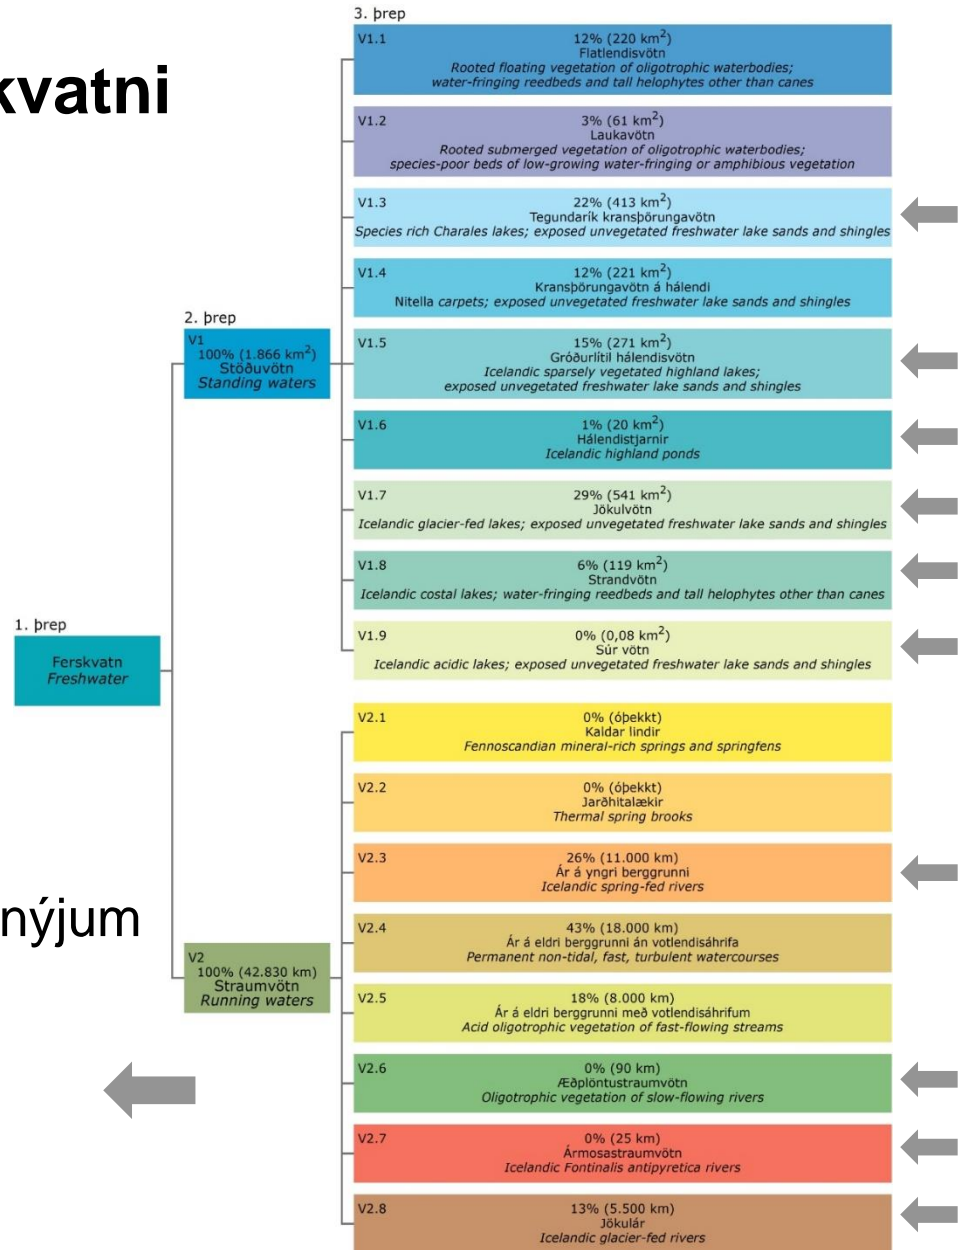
kvatni

nýjum

3. þrep

V1.1
12% (220 km$^2$)
Flatlendisvötn
Rooted floating vegetation of oligotrophic waterbodies; water-fringing reedbeds and tall helophytes other than canes

V1.2
3% (61 km$^2$)
Laukavötn
Rooted submerged vegetation of oligotrophic waterbodies; species-poor beds of low-growing water-fringing or amphibious vegetation

V1.3
22% (413 km$^2$)
Tegundarík kransþörungavötn
Species rich Charales lakes; exposed unvegetated freshwater lake sands and shingles

V1.4
12% (221 km$^2$)
Kransþörungavötn á hálendi
Nitella carpets; exposed unvegetated freshwater lake sands and shingles

2. þrep

V1
100% (1.866 km$^2$)
Stöðuvötn
Standing waters

V1.5
15% (271 km$^2$)
Gróðurlítil hálendisvötn
Icelandic sparsely vegetated highland lakes; exposed unvegetated freshwater lake sands and shingles

V1.6
1% (20 km$^2$)
Hálendistjarnir
Icelandic highland ponds

V1.7
29% (541 km$^2$)
Jökulvötn
Icelandic glacier-fed lakes; exposed unvegetated freshwater lake sands and shingles

V1.8
6% (119 km$^2$)
Strandvötn
Icelandic costal lakes; water-fringing reedbeds and tall helophytes other than canes

1. þrep

Ferskvatn
Freshwater

V1.9
0% (0,08 km$^2$)
Súr vötn
Icelandic acidic lakes; exposed unvegetated freshwater lake sands and shingles

V2.1
0% (óþekkt)
Kaldar lindir
Fennoscandian mineral-rich springs and springfens

V2.2
0% (óþekkt)
Jarðhitalækir
Thermal spring brooks

V2.3
26% (11.000 km)
Ár á yngri berggrunni
Icelandic spring-fed rivers

V2.4
43% (18.000 km)
Ár á eldri berggrunni án votlendisáhrifa
Permanent non-tidal, fast, turbulent watercourses

V2
100% (42.830 km)
Straumvötn
Running waters

V2.5
18% (8.000 km)
Ár á eldri berggrunni með votlendisáhrifum
Acid oligotrophic vegetation of fast-flowing streams

V2.6
0% (90 km)
Æðplöntustraumvötn
Oligotrophic vegetation of slow-flowing rivers

V2.7
0% (25 km)
Ármosastraumvötn
Icelandic Fontinalis antipyretica rivers

V2.8
13% (5.500 km)
Jökulár
Icelandic glacier-fed rivers